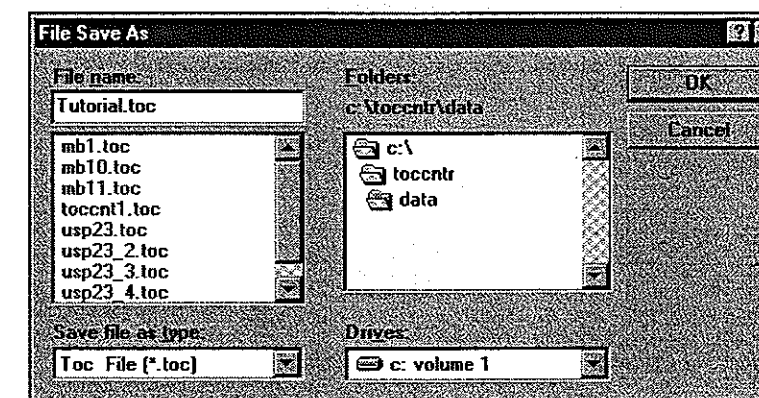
File Save As

File name:
Tutorial.toc

mb1.toc
mb10.toc
mb11.toc
toccnt1.toc
usp23.toc
usp23_2.toc
usp23_3.toc
usp23_4.toc

Folders:
c:\toccntr\data

c:\
toccntr
data

OK
Cancel

Save file as type:
Toc File (*.toc)

Drives:
c: volume 1